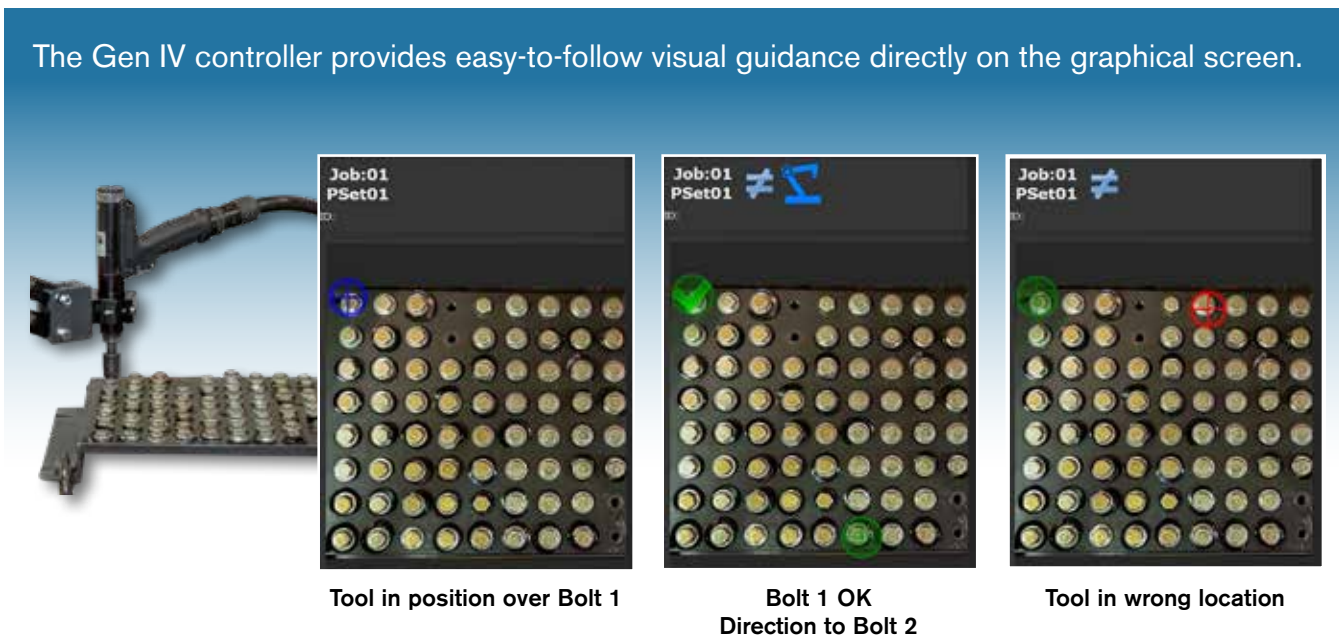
The Gen IV controller provides easy-to-follow visual guidance directly on the graphical screen.

Job:01
PSet01
ID:

Tool in position over Bolt 1

Job:01
PSet01
ID:

Bolt 1 OK
Direction to Bolt 2

Job:01
PSet01
ID:

Tool in wrong location